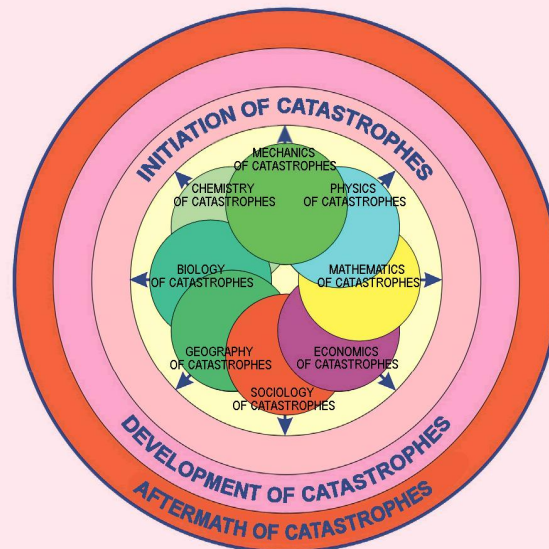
INITIATION OF CATASTROPHES

MECHANICS OF CATASTROPHES

CHEMISTRY OF CATASTROPHES

PHYSICS OF CATASTROPHES

BIOLOGY OF CATASTROPHES

MATHEMATICS OF CATASTROPHES

GEOGRAPHY OF CATASTROPHES

ECONOMICS OF CATASTROPHES

SOCIOLOGY OF CATASTROPHES

DEVELOPMENT OF CATASTROPHES

AFTERMATH OF CATASTROPHES